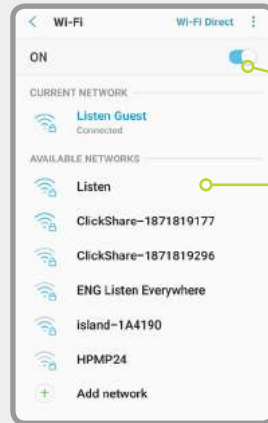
< Wi-Fi

Wi-Fi Direct ⋮

ON

CURRENT NETWORK

Listen Guest
Connected

AVAILABLE NETWORKS

Listen

ClickShare-1871819177

ClickShare-1871819296

ENG Listen Everywhere

island-1A4190

HPMP24

Add network